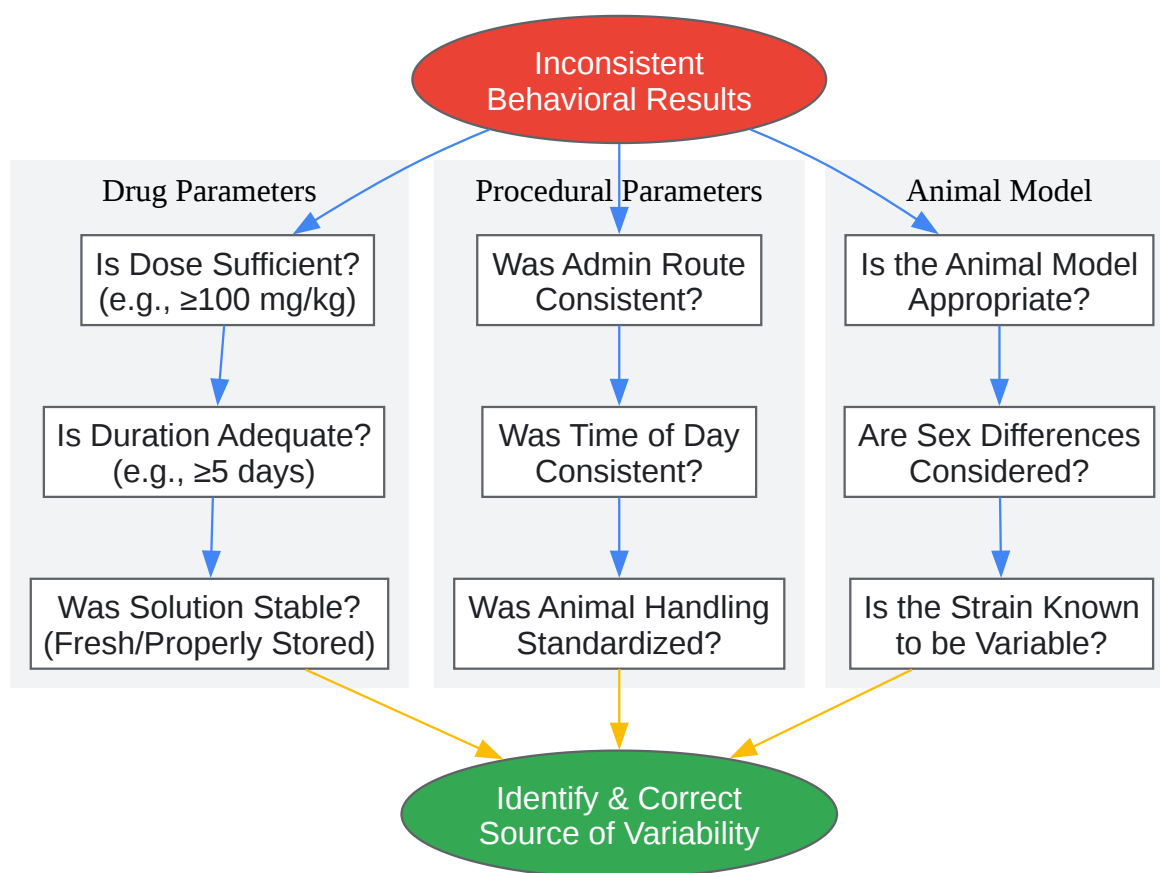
Inconsistent Behavioral Results

Drug Parameters

Is Dose Sufficient? (e.g., $\geq$100 mg/kg)

Is Duration Adequate? (e.g., $\geq$5 days)

Was Solution Stable? (Fresh/Properly Stored)

Procedural Parameters

Was Admin Route Consistent?

Was Time of Day Consistent?

Was Animal Handling Standardized?

Animal Model

Is the Animal Model Appropriate?

Are Sex Differences Considered?

Is the Strain Known to be Variable?

Identify & Correct Source of Variability